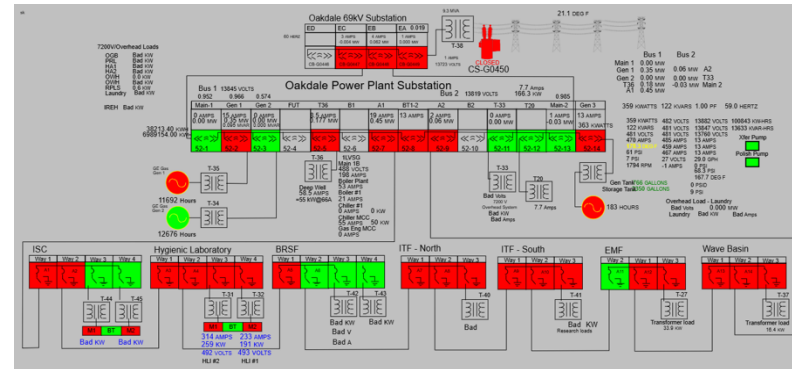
Oakdale 69kV Substation

ED EC EB EA 0.019

3 AMPS 0.004 MW
5 AMPS 0.004 MW

CS-G0450

T-38

9.5 MVA

CLOSED
CS-G0450

21.1 DEG F

Bus 1 Bus 2
Main 1 0.00 MW
Gen 1 0.35 MW 0.06 MW A2
Gen 2 0.00 MW 0.00 MW T33
T36 0.18 MW -0.03 MW Main 2
A1 0.45 MW

7200V/Overhead Loads
OGB Bad KW
PRL Bad KW
HA1 Bad KW
HAL Bad KW
OVIH Bad KW
OVIH Bad KW
RPLS 0.00 KW
Laundry Bad KW

IREH Bad KW

Oakdale Power Plant Substation

Bus 1 13845 VOLTS
0.952 0.966 0.574
Bus 2 13819 VOLTS
7.7 Amps
166.3 KW
0.965

Main-1 Gen 1 Gen 2 FUT T36 B1 A1 BT1-2 A2 T33 T20 Main-2 Gen 3

0 AMPS 0.00 MW
15 AMPS 0.35 MW
0 AMPS 0.00 MW
8 AMPS 0.177 MW
19 AMPS 0.45 MW
2 AMPS 0.06 MW
0 AMPS 0.00 MW
1 AMPS -0.03 MW
13 AMPS 363 KWATTS

52-1 52-2 52-3 52-4 52-5 52-6 52-7 52-8 52-9 52-10 52-11 52-12 52-13 52-14

38213.40 KWH
6988154.00 KWH

359 KWATTS 122 KVARS 1.00 PF 59.0 HERTZ

359 KWATTS 482 VOLTS 13882 VOLTS 188843 KW-HRS
122 KVARS 481 VOLTS 13847 VOLTS 13633 KVAR-HRS
481 VOLTS 485 VOLTS 13760 VOLTS
478 AMPS 13 AMPS
459 AMPS 13 AMPS
467 AMPS 13 AMPS
0 PSI 27 VOLTS 29.0 GPH
7 PSI 1794 RPM -1 AMPS 0 PSI
98.3 PSI
167.7 DEG F
0 PSID
0 PSI

Xfer Pump
Polish Pump

GE Gas Gen 1
T-35
11692 Hours
T-34
12676 Hours
GE Gas Gen 2

T-36
Deep Well
58.5 AMPS
=55 KW@66A

1LVSG
Main 1B
0 AMPS
198 AMPS
Boiler Plant
53 AMPS
Boiler #1
21 AMPS
Chiller #1
0 AMPS 0 KW
Chiller MCC
55 AMPS 50 KW
Gas Eng MCC
0 AMPS

T-33
Bad Volts
7200 V
Overhead System
Bad KW
Bad AMPS

T20
7.7 Amps

183 HOURS

Gen Tank 796 GALLONS
Storage Tank 5338 GALLONS

Overhead Load - Laundry
Bad Volts 0.000 MW
Laundry Bad KW Bad Amps

ISC
Way 1 Way 2 Way 3 Way 4
T-44 T-45
M1 BT M2
Bad KW Bad KW

Hygienic Laboratory
Way 1 Way 2 Way 3 Way 4
T-31 T-32
M1 BT M2
314 AMPS 233 AMPS
259 KW 191 KW
492 VOLTS 493 VOLTS
HLI #2 HLI #1

BRSF
Way 1 Way 2 Way 3 Way 4
T-42 T-43
Bad KW Bad KW
Bad A

ITF - North
Way 1 Way 2 Way 3 Way 4
T-40
Bad

ITF - South
Way 1 Way 2 Way 3 Way 4
T-41
Bad KW
Research loads

EMF
Way 1 Way 2 Way 3
T-37
Transformer load
33.8 KW

Wave Basin
Way 1 Way 2 Way 3
T-37
Transformer load
18.4 KW